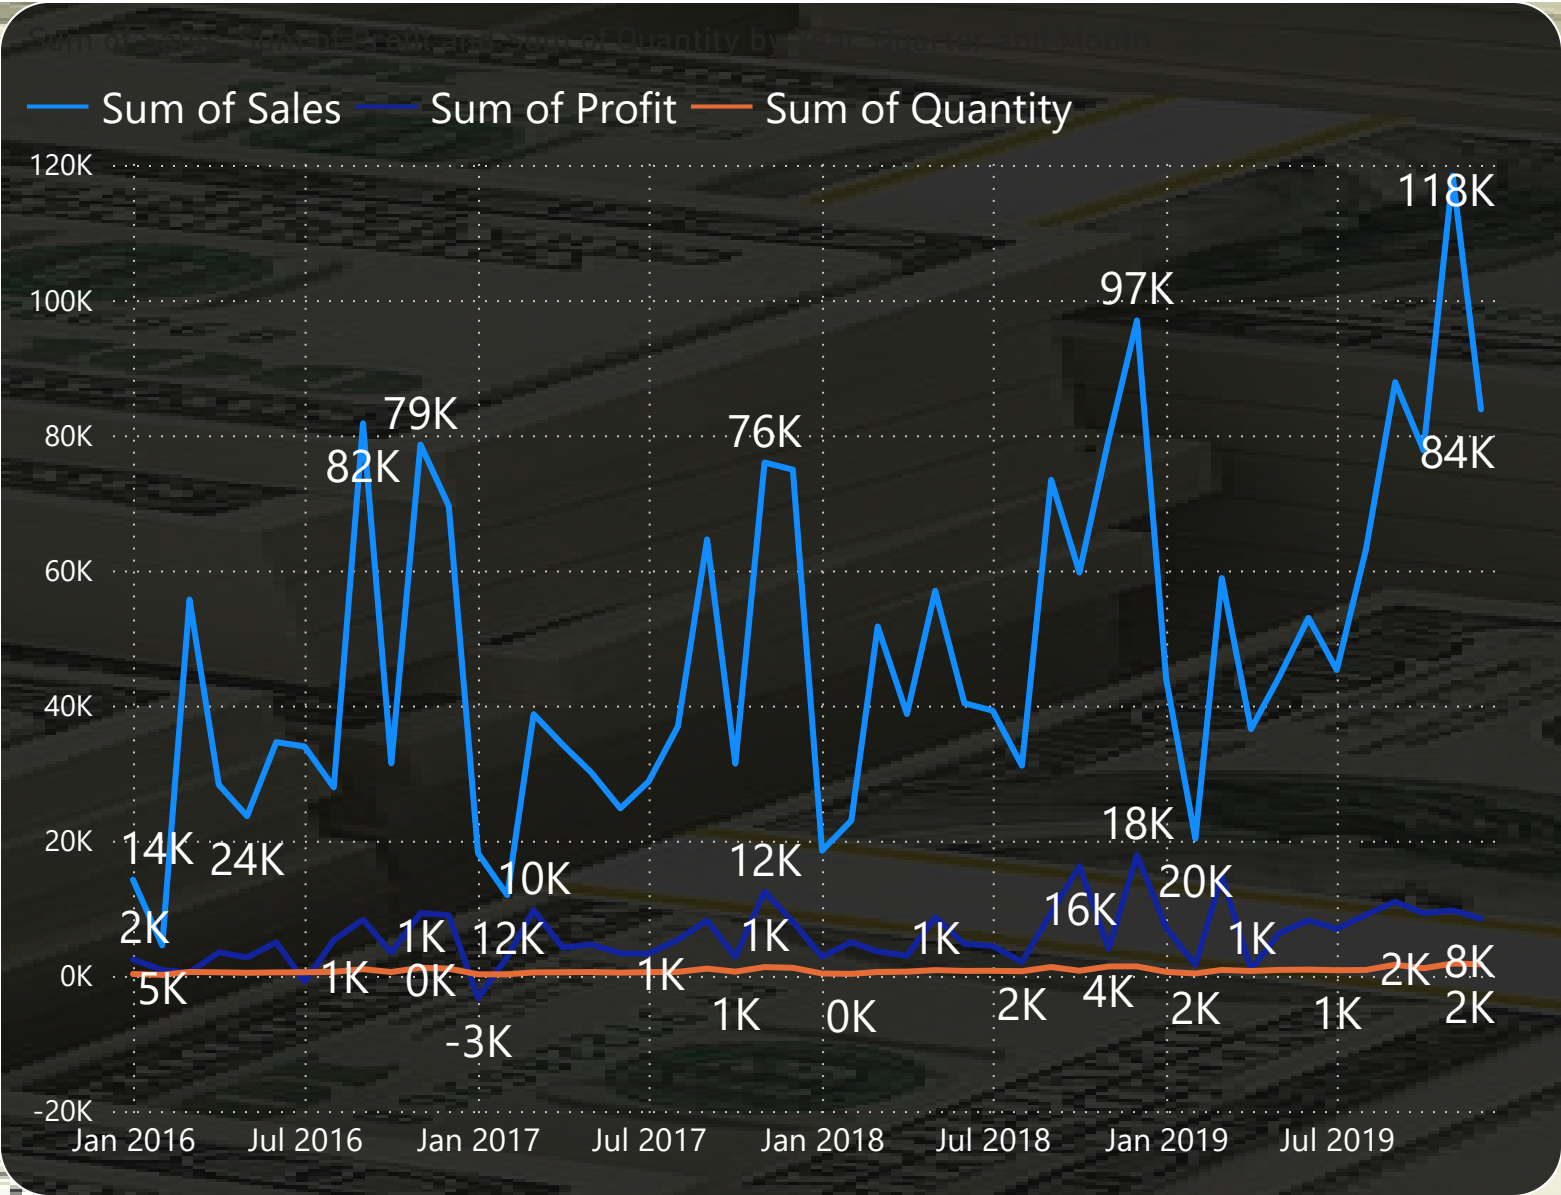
Sum of Sales, Sum of Profit and Sum of Quantity by Year, Quarter and Month

Sum of Sales Sum of Profit Sum of Quantity

120K
100K
80K
60K
40K
20K
0K
-20K

Jan 2016 Jul 2016 Jan 2017 Jul 2017 Jan 2018 Jul 2018 Jan 2019 Jul 2019

118K
97K
84K
79K
82K
76K
14K 24K
2K
5K
1K 1K 0K
-3K
10K
12K
12K
1K
1K
1K
0K
1K
18K
16K
20K
2K
4K
2K
1K
1K
2K 8K
2K